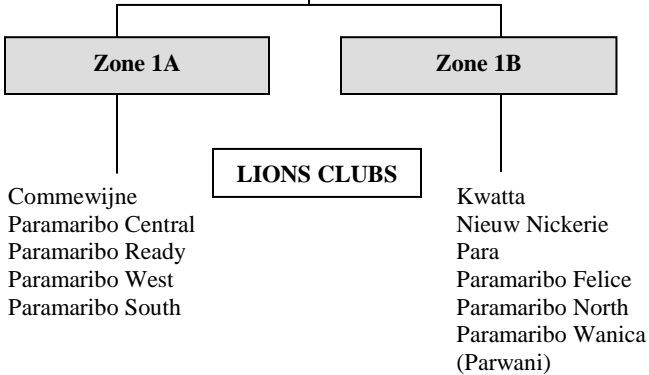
Zone 1A

Zone 1B

LIONS CLUBS

Commewijne
Paramaribo Central
Paramaribo Ready
Paramaribo West
Paramaribo South

Kwatta
Nieuw Nickerie
Para
Paramaribo Felice
Paramaribo North
Paramaribo Wanica (Parwani)